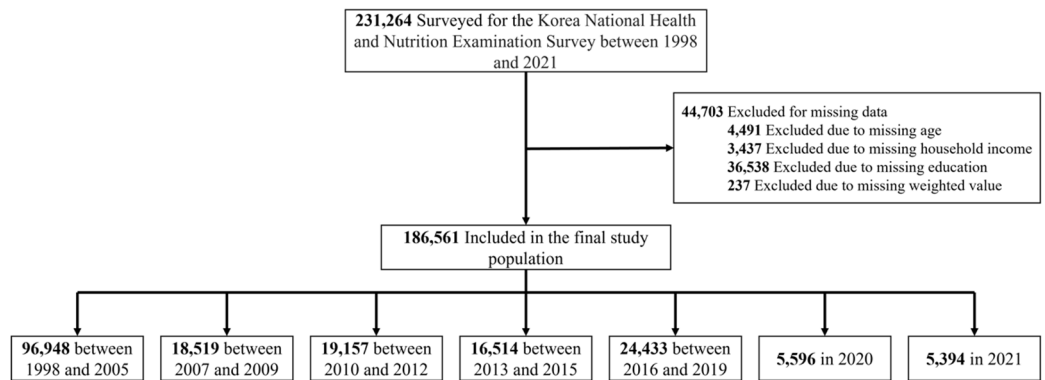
**231,264** Surveyed for the Korea National Health and Nutrition Examination Survey between 1998 and 2021

**44,703** Excluded for missing data
**4,491** Excluded due to missing age
**3,437** Excluded due to missing household income
**36,538** Excluded due to missing education
**237** Excluded due to missing weighted value

**186,561** Included in the final study population

**96,948** between 1998 and 2005

**18,519** between 2007 and 2009

**19,157** between 2010 and 2012

**16,514** between 2013 and 2015

**24,433** between 2016 and 2019

**5,596** in 2020

**5,394** in 2021